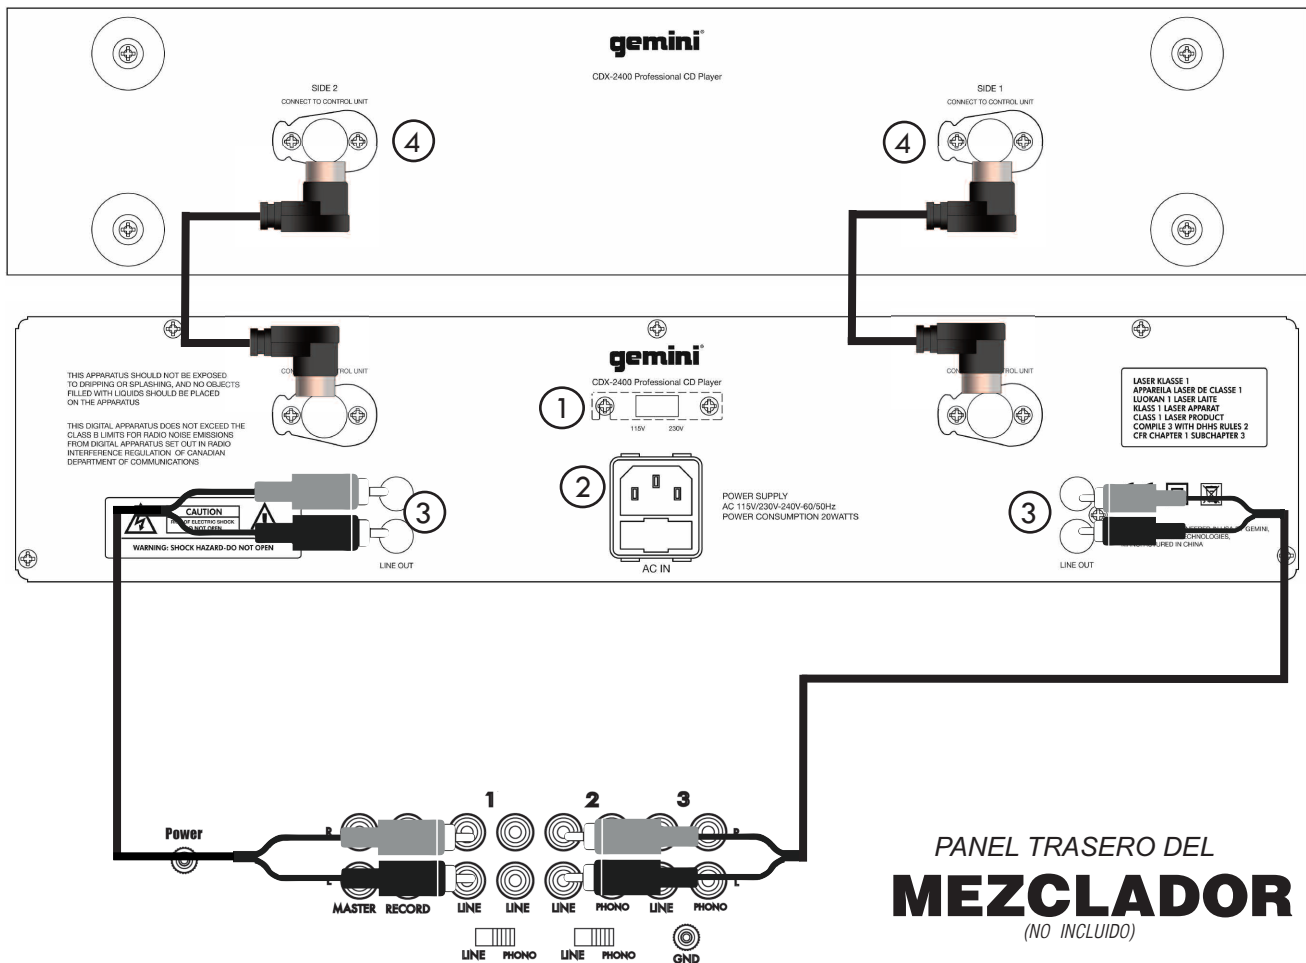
gemini®
CDX-2400 Professional CD Player

SIDE 2
CONNECT TO CONTROL UNIT

4

SIDE 1
CONNECT TO CONTROL UNIT

4

gemini®
CDX-2400 Professional CD Player

THIS APPARATUS SHOULD NOT BE EXPOSED TO DRIPPING OR SPLASHING, AND NO OBJECTS FILLED WITH LIQUIDS SHOULD BE PLACED ON THE APPARATUS

THIS DIGITAL APPARATUS DOES NOT EXCEED THE CLASS B LIMITS FOR RADIO NOISE EMISSIONS FROM DIGITAL APPARATUS SET OUT IN RADIO INTERFERENCE REGULATION OF CANADIAN DEPARTMENT OF COMMUNICATIONS

CON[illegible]TROL UNIT

1
115V 230V

CON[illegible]ROL UNIT

LASER KLASSE 1
APPAREILA LASER DE CLASSE 1
LUOKAN 1 LASER LAITE
KLASS 1 LASER APPARAT
CLASS 1 LASER PRODUCT
COMPILE 3 WITH DHHS RULES 2
CFR CHAPTER 1 SUBCHAPTER 3

2
POWER SUPPLY
AC 115V/230V-240V-60/50Hz
POWER CONSUMPTION 20WATTS

AC IN

CAUTION
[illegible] OF ELECTRIC SHOCK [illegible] NOT OPEN
WARNING: SHOCK HAZARD-DO NOT OPEN

3
LINE OUT

3
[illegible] GEMINI, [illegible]CHNOLOGIES, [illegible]URED IN CHINA
LINE OUT

Power
R
L
1 2 3
MASTER RECORD LINE LINE LINE PHONO LINE PHONO
R
L
LINE PHONO LINE PHONO GND

PANEL TRASERO DEL
MEZCLADOR
(NO INCLUIDO)